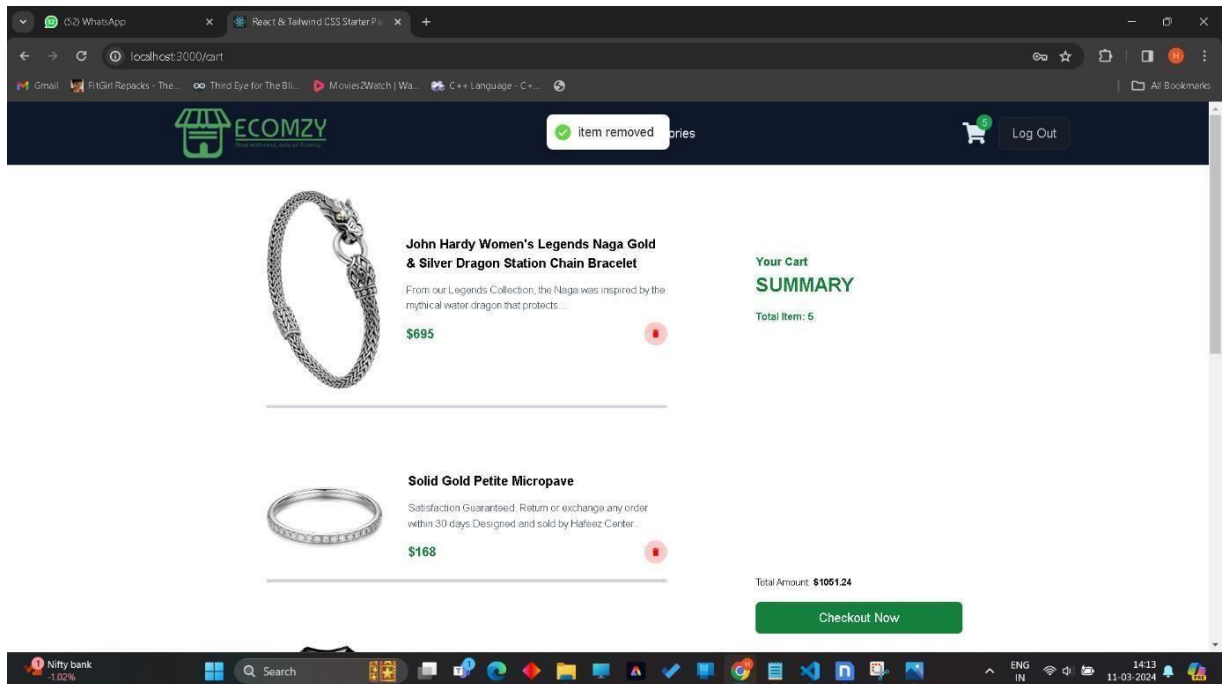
(52) WhatsApp
React & Tailwind CSS Starter Pa
localhost:3000/cart
Gmail FitGirl Repacks - The... Third Eye for The Bli... Movies2Watch | Wa... C++ Language - C+...
All Bookmarks

ECOMZY
Shop with ease, only on Ecomzy
item removed
ories
5
Log Out

John Hardy Women's Legends Naga Gold & Silver Dragon Station Chain Bracelet

From our Legends Collection, the Naga was inspired by the mythical water dragon that protects...

$695

Your Cart
SUMMARY
Total Item: 5

Solid Gold Petite Micropave

Satisfaction Guaranteed. Return or exchange any order within 30 days.Designed and sold by Hafeez Center...

$168

Total Amount: $1051.24
Checkout Now

Nifty bank
-1.02%
Search
ENG IN
14:13
11-03-2024